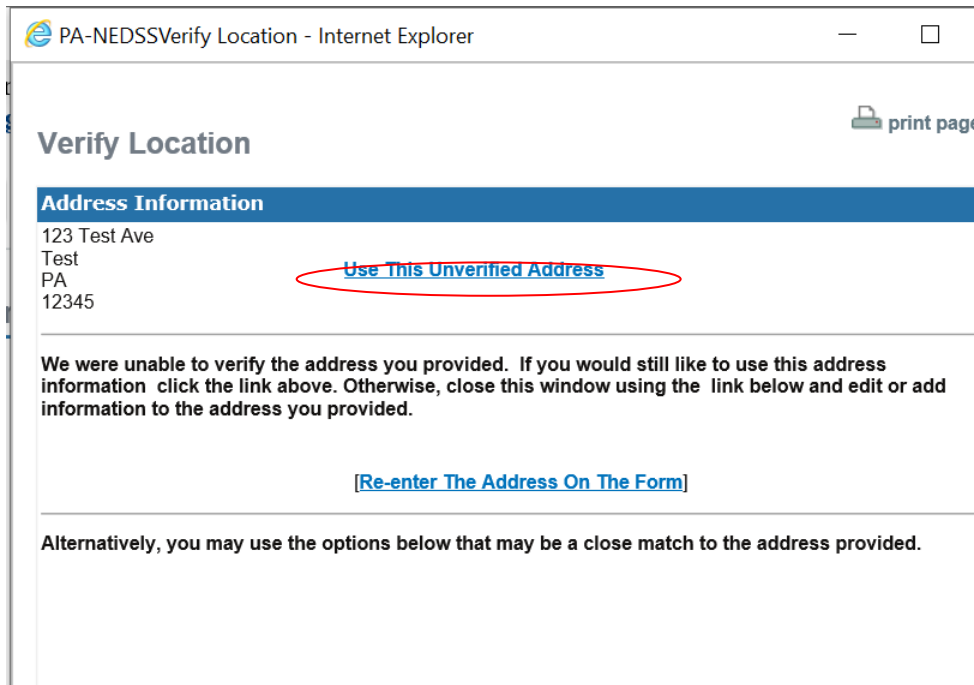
PA-NEDSSVerify Location - Internet Explorer

print page

Verify Location

Address Information

123 Test Ave
Test
PA
12345

Use This Unverified Address

We were unable to verify the address you provided. If you would still like to use this address information click the link above. Otherwise, close this window using the link below and edit or add information to the address you provided.

[Re-enter The Address On The Form]

Alternatively, you may use the options below that may be a close match to the address provided.